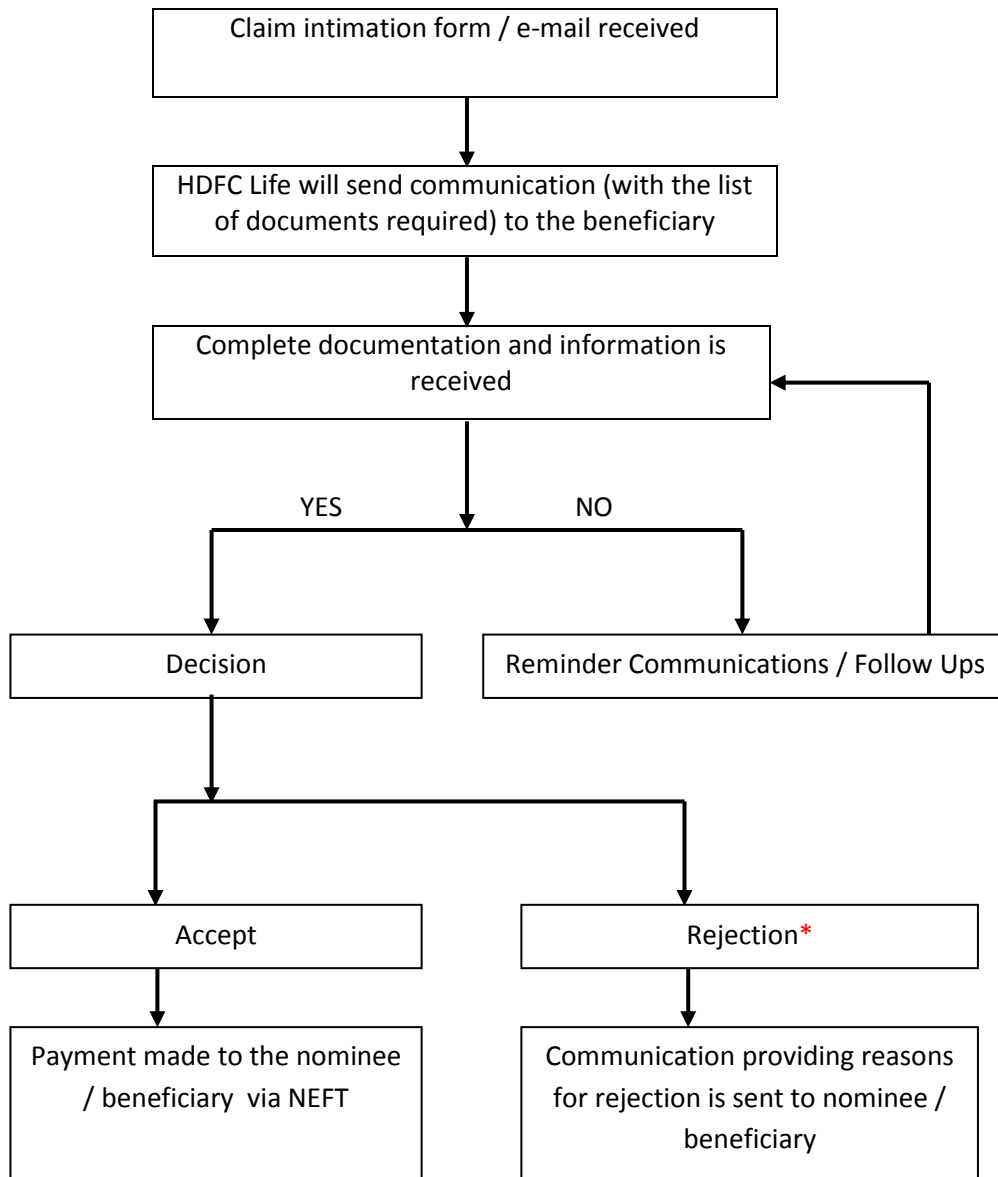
Claim intimation form / e-mail received

HDFC Life will send communication (with the list of documents required) to the beneficiary

Complete documentation and information is received

YES

NO

Decision

Reminder Communications / Follow Ups

Accept

Rejection*

Payment made to the nominee / beneficiary via NEFT

Communication providing reasons for rejection is sent to nominee / beneficiary